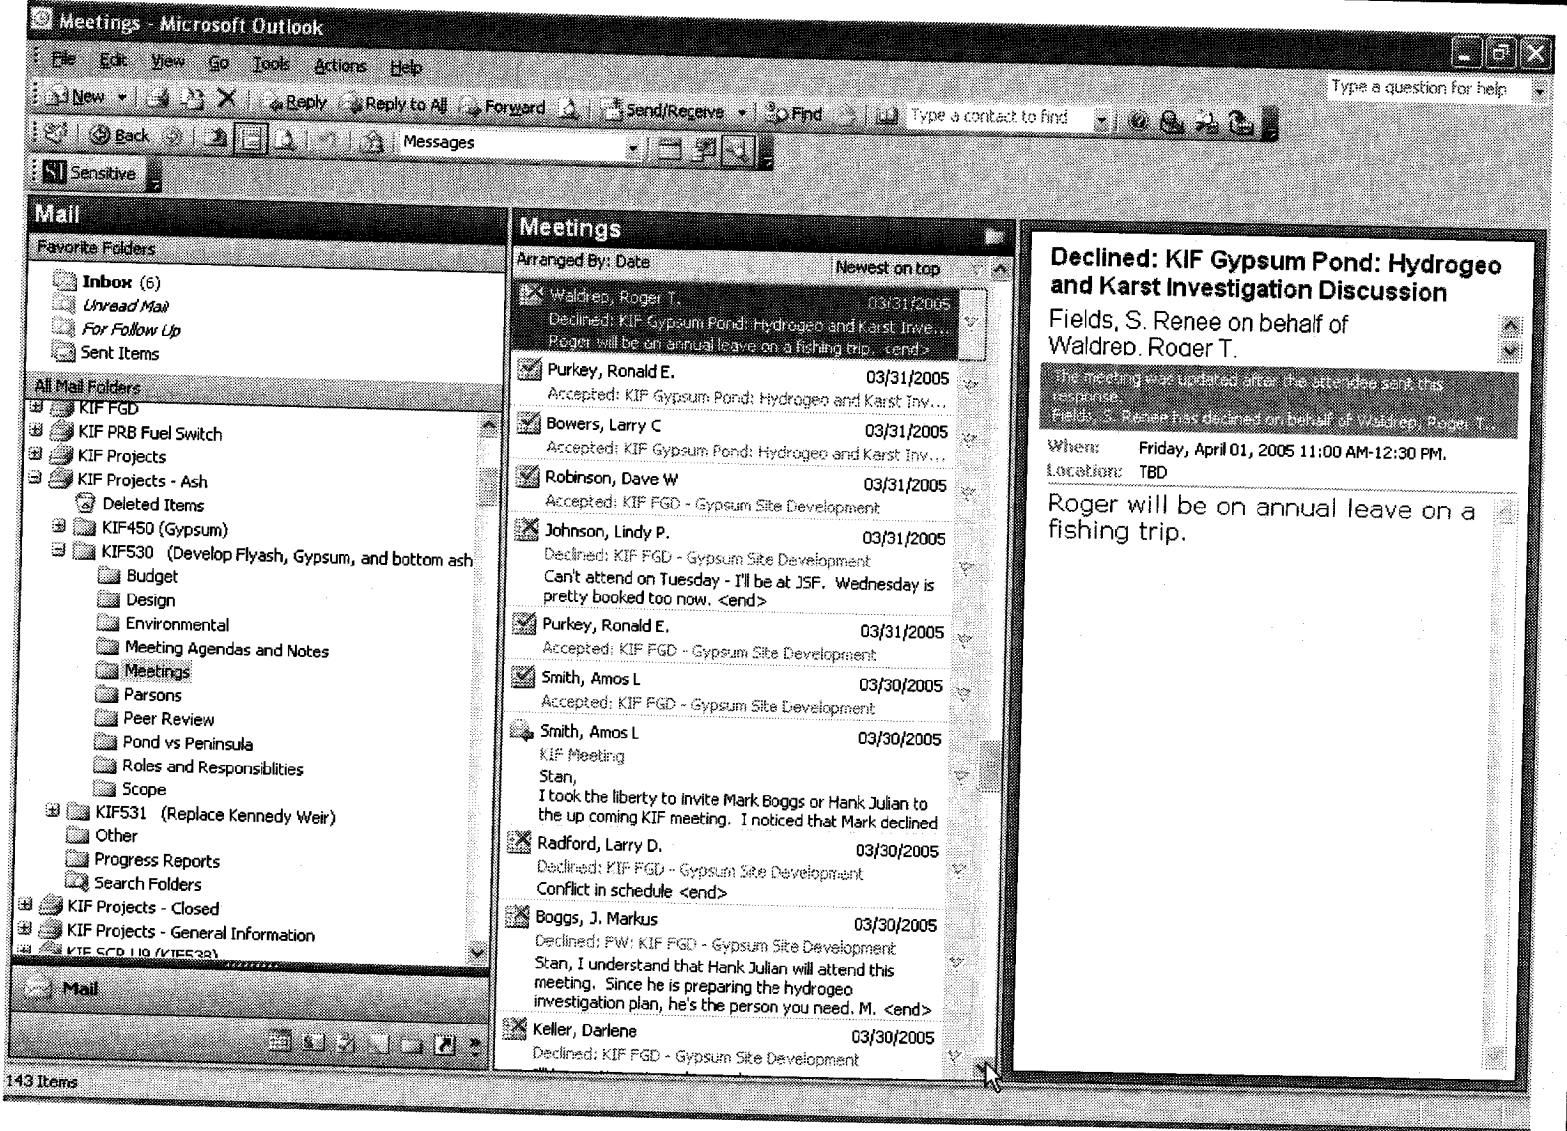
Meetings - Microsoft Outlook

File Edit View Go Tools Actions Help

New Reply Reply to All Forward Send/Receive Find Type a contact to find

Type a question for help

Back Messages

Sensitive

Mail

Favorite Folders

Inbox (6)
Unread Mail
For Follow Up
Sent Items

All Mail Folders

KIF FGD
KIF PRB Fuel Switch
KIF Projects
KIF Projects - Ash
Deleted Items
KIF450 (Gypsum)
KIF530 (Develop Flyash, Gypsum, and bottom ash
Budget
Design
Environmental
Meeting Agendas and Notes
Meetings
Parsons
Peer Review
Pond vs Peninsula
Roles and Responsiblities
Scope
KIF531 (Replace Kennedy Weir)
Other
Progress Reports
Search Folders
KIF Projects - Closed
KIF Projects - General Information
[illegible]

Mail

143 Items

Meetings

Arranged By: Date Newest on top

Waldrep, Roger T. 03/31/2005
Declined: KIF Gypsum Pond: Hydrogeo and Karst Inve...
Roger will be on annual leave on a fishing trip. <end>

Purkey, Ronald E. 03/31/2005
Accepted: KIF Gypsum Pond: Hydrogeo and Karst Inv...

Bowers, Larry C 03/31/2005
Accepted: KIF Gypsum Pond: Hydrogeo and Karst Inv...

Robinson, Dave W 03/31/2005
Accepted: KIF FGD - Gypsum Site Development

Johnson, Lindy P. 03/31/2005
Declined: KIF FGD - Gypsum Site Development
Can't attend on Tuesday - I'll be at JSF. Wednesday is pretty booked too now. <end>

Purkey, Ronald E. 03/31/2005
Accepted: KIF FGD - Gypsum Site Development

Smith, Amos L 03/30/2005
Accepted: KIF FGD - Gypsum Site Development

Smith, Amos L 03/30/2005
KIF Meeting
Stan,
I took the liberty to invite Mark Boggs or Hank Julian to the up coming KIF meeting. I noticed that Mark declined

Radford, Larry D. 03/30/2005
Declined: KIF FGD - Gypsum Site Development
Conflict in schedule <end>

Boggs, J. Markus 03/30/2005
Declined: FW: KIF FGD - Gypsum Site Development
Stan, I understand that Hank Julian will attend this meeting. Since he is preparing the hydrogeo investigation plan, he's the person you need. M. <end>

Keller, Darlene 03/30/2005
Declined: KIF FGD - Gypsum Site Development

Declined: KIF Gypsum Pond: Hydrogeo and Karst Investigation Discussion

Fields, S. Renee on behalf of Waldrep, Roger T.

The meeting was updated after the attendee sent this response.
Fields, S. Renee has declined on behalf of Waldrep, Roger T...

When: Friday, April 01, 2005 11:00 AM-12:30 PM.
Location: TBD

Roger will be on annual leave on a fishing trip.